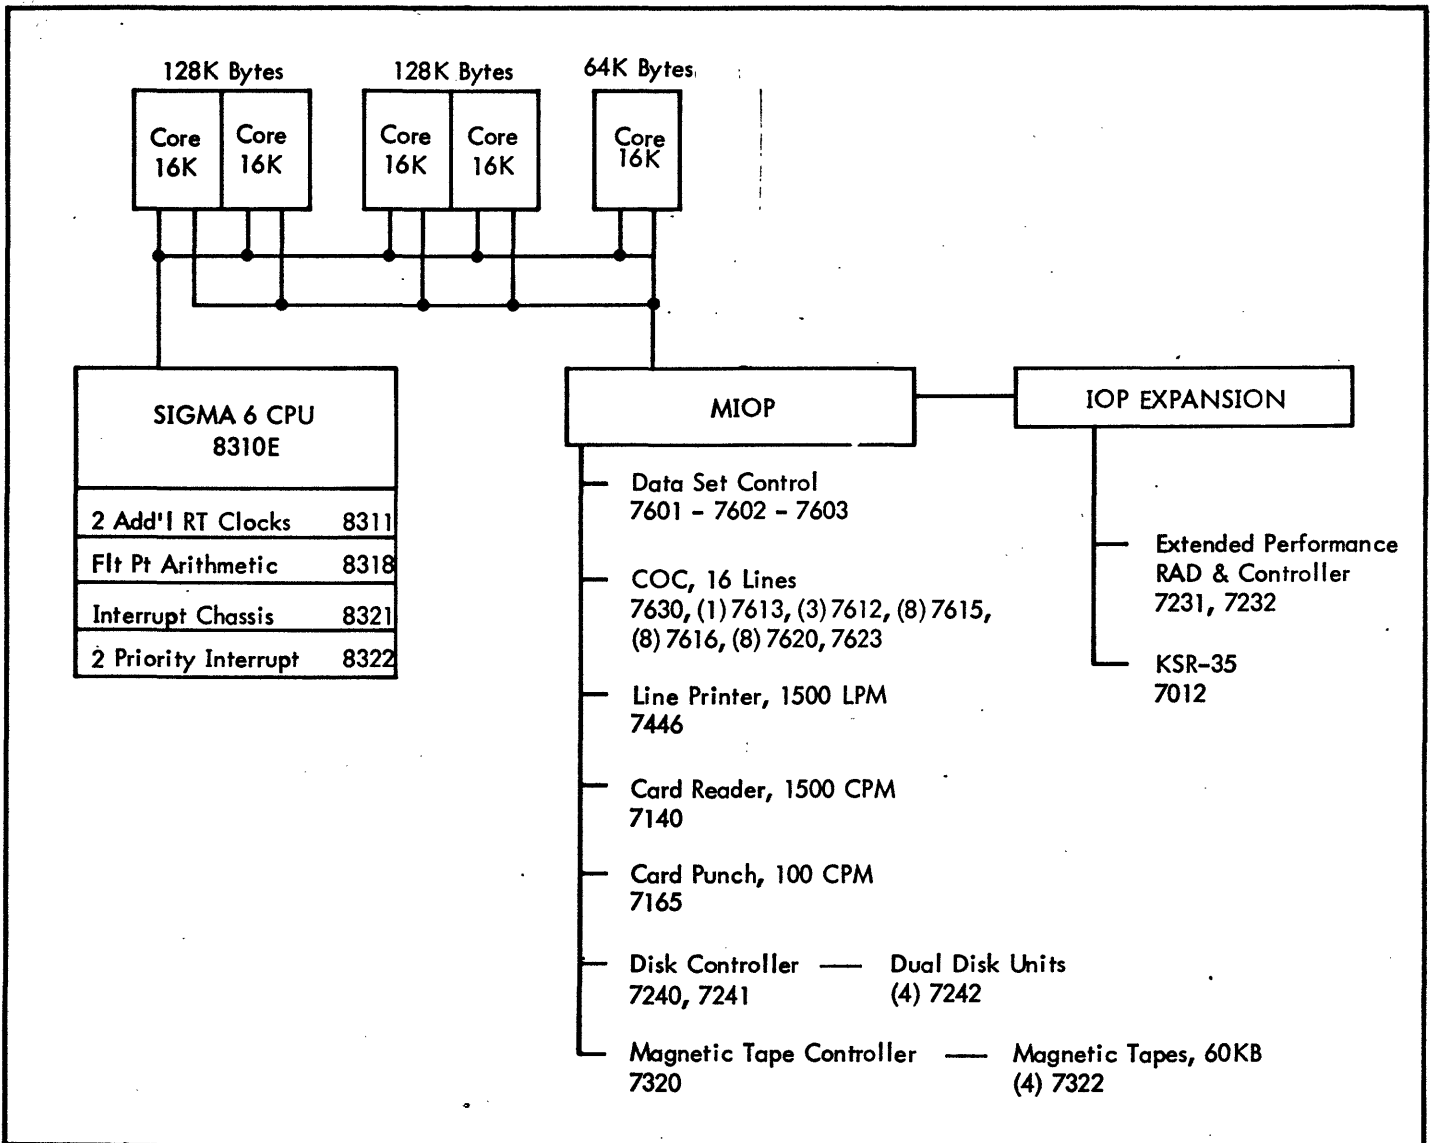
128K Bytes

Core 16K

Core 16K

128K Bytes

Core 16K

Core 16K

64K Bytes

Core 16K

SIGMA 6 CPU 8310E

| 2 Add'l RT Clocks | 8311 |
|---|---|
| Flt Pt Arithmetic | 8318 |
| Interrupt Chassis | 8321 |
| 2 Priority Interrupt | 8322 |

MIOP

IOP EXPANSION

Data Set Control
7601 - 7602 - 7603

COC, 16 Lines
7630, (1) 7613, (3) 7612, (8) 7615, (8) 7616, (8) 7620, 7623

Line Printer, 1500 LPM
7446

Card Reader, 1500 CPM
7140

Card Punch, 100 CPM
7165

Disk Controller
7240, 7241

Dual Disk Units
(4) 7242

Magnetic Tape Controller
7320

Magnetic Tapes, 60KB
(4) 7322

Extended Performance RAD & Controller
7231, 7232

KSR-35
7012